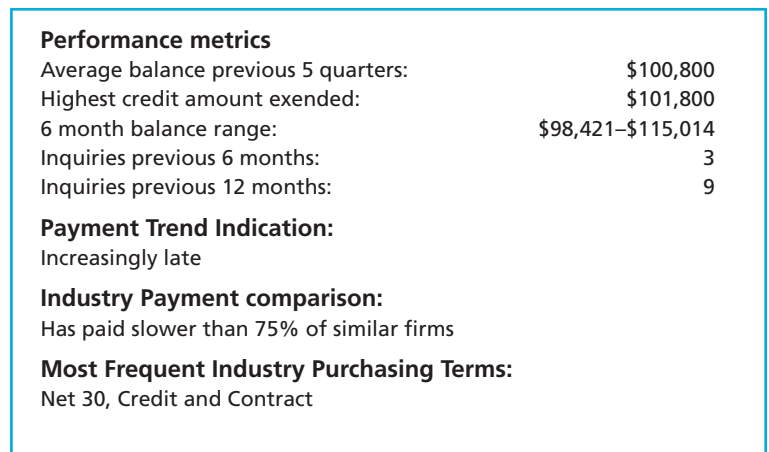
**Performance metrics**

| | |
|---|---|
| Average balance previous 5 quarters: | \$100,800 |
| Highest credit amount exended: | \$101,800 |
| 6 month balance range: | \$98,421–\$115,014 |
| Inquiries previous 6 months: | 3 |
| Inquiries previous 12 months: | 9 |

**Payment Trend Indication:**
Increasingly late

**Industry Payment comparison:**
Has paid slower than 75% of similar firms

**Most Frequent Industry Purchasing Terms:**
Net 30, Credit and Contract